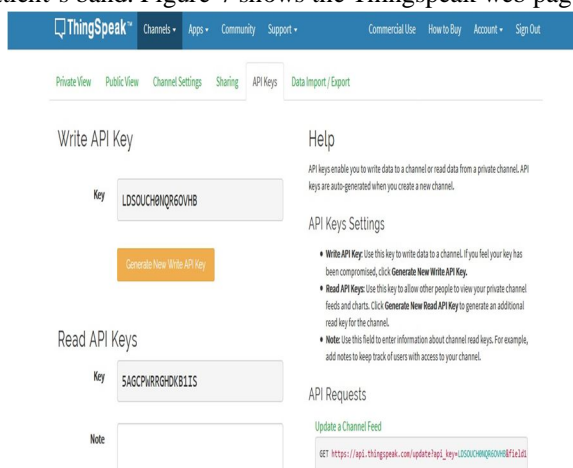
ThingSpeak™ Channels ▾ Apps ▾ Community Support ▾ Commercial Use How to Buy Account ▾ Sign Out

Private View Public View Channel Settings Sharing API Keys Data Import / Export

Write API Key

Key LDSOUCH0NQR6OVHB

Generate New Write API Key

Read API Keys

Key 5AGCPWRRGHDKB1IS

Note

Help

API keys enable you to write data to a channel or read data from a private channel. API keys are auto-generated when you create a new channel.

API Keys Settings

• Write API Key: Use this key to write data to a channel. If you feel your key has been compromised, click Generate New Write API Key.
• Read API Keys: Use this key to allow other people to view your private channel feeds and charts. Click Generate New Read API Key to generate an additional read key for the channel.
• Note: Use this field to enter information about channel read keys. For example, add notes to keep track of users with access to your channel.

API Requests

Update a Channel Feed

GET https://api.thingspeak.com/update?api_key=LDSOUCH0NQR6OVHB&field1